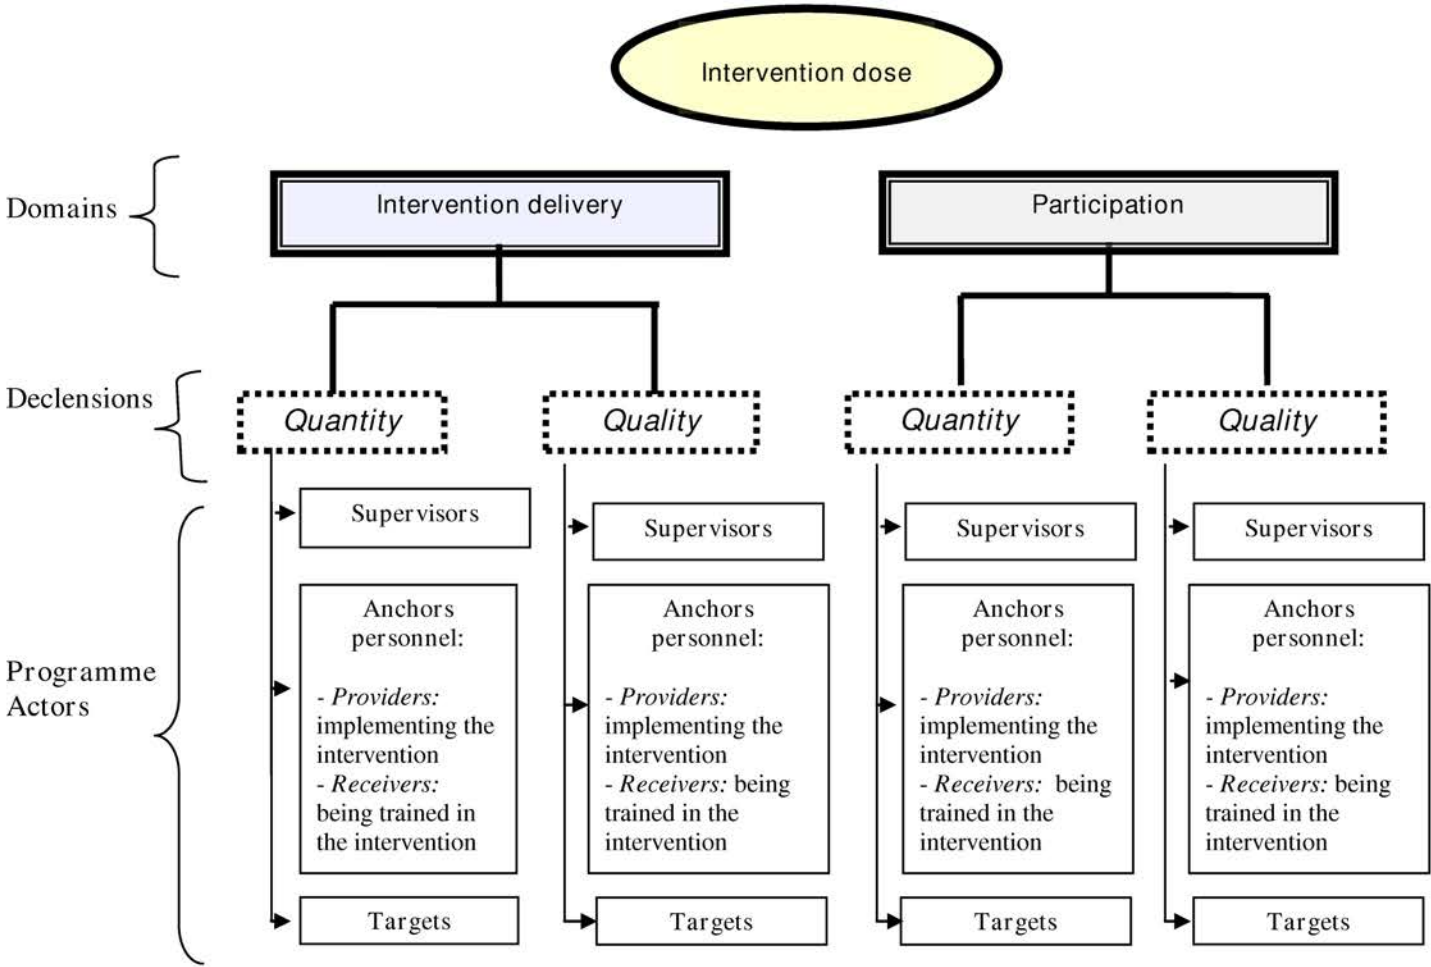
Intervention dose

Domains

Intervention delivery

Participation

Declensions

Quantity

Quality

Quantity

Quality

Programme Actors

Supervisors

Anchors personnel:

- Providers: implementing the intervention
- Receivers: being trained in the intervention

Targets

Supervisors

Anchors personnel:

- Providers: implementing the intervention
- Receivers: being trained in the intervention

Targets

Supervisors

Anchors personnel:

- Providers: implementing the intervention
- Receivers: being trained in the intervention

Targets

Supervisors

Anchors personnel:

- Providers: implementing the intervention
- Receivers: being trained in the intervention

Targets